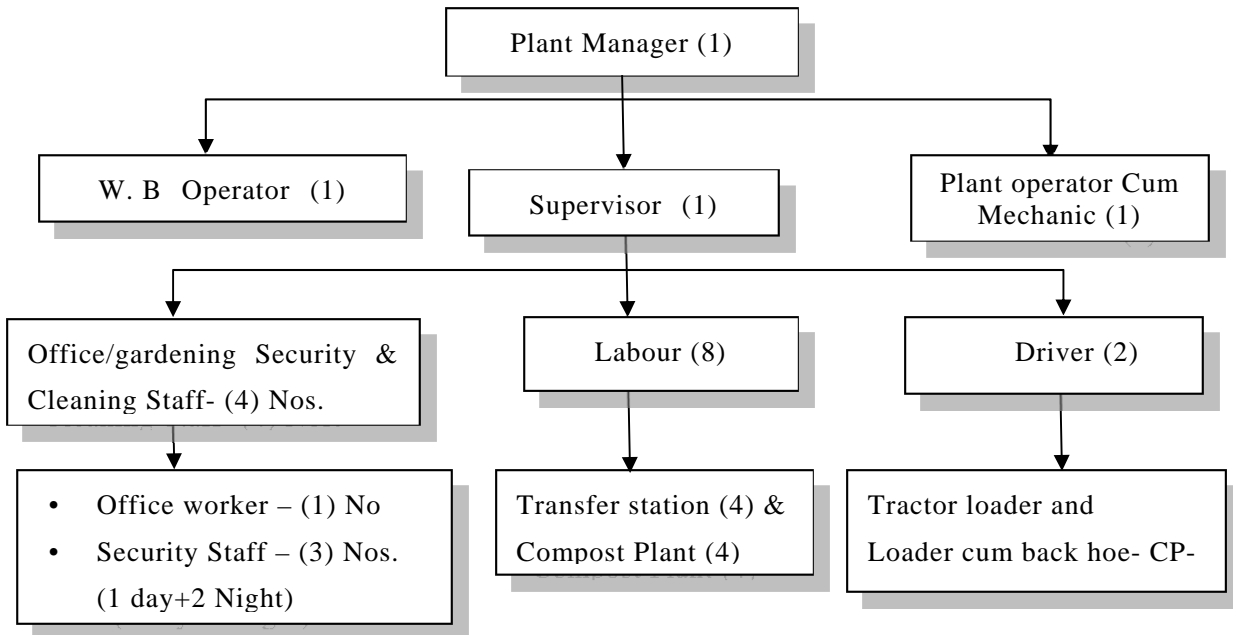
Plant Manager (1)

W. B Operator (1)

Supervisor (1)

Plant operator Cum Mechanic (1)

Office/gardening Security & Cleaning Staff- (4) Nos.

Labour (8)

Driver (2)

- Office worker – (1) No
- Security Staff – (3) Nos. (1 day+2 Night)

Transfer station (4) & Compost Plant (4)

Tractor loader and Loader cum back hoe- CP-